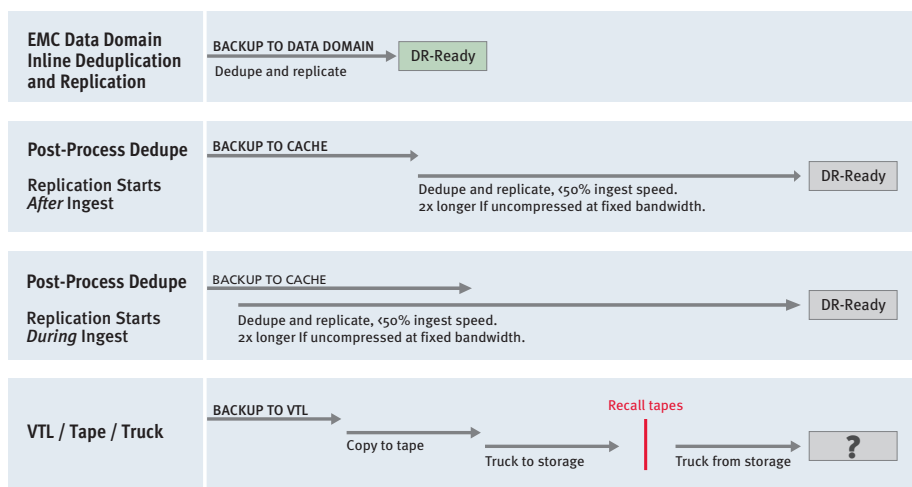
EMC Data Domain Inline Deduplication and Replication

BACKUP TO DATA DOMAIN

Dedupe and replicate

DR-Ready

Post-Process Dedupe

Replication Starts *After* Ingest

BACKUP TO CACHE

Dedupe and replicate, <50% ingest speed.
2x longer If uncompressed at fixed bandwidth.

DR-Ready

Post-Process Dedupe

Replication Starts *During* Ingest

BACKUP TO CACHE

Dedupe and replicate, <50% ingest speed.
2x longer If uncompressed at fixed bandwidth.

DR-Ready

VTL / Tape / Truck

BACKUP TO VTL

Copy to tape

Truck to storage

Recall tapes

Truck from storage

?